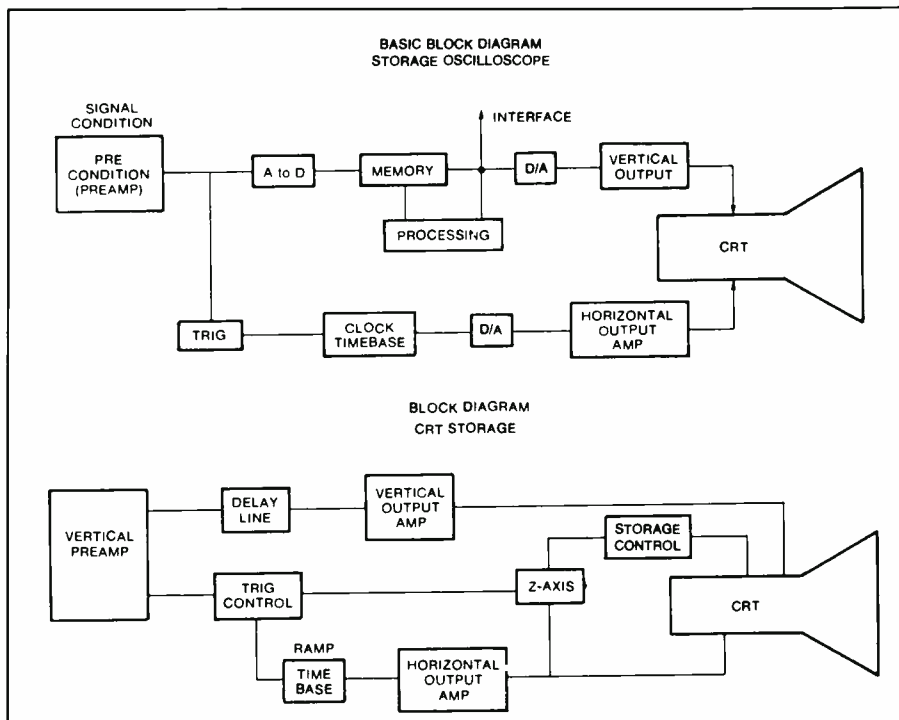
BASIC BLOCK DIAGRAM
STORAGE OSCILLOSCOPE

SIGNAL CONDITION

PRE CONDITION (PREAMP)

A to D

MEMORY

INTERFACE

D/A

VERTICAL OUTPUT

PROCESSING

CRT

TRIG

CLOCK TIMEBASE

D/A

HORIZONTAL OUTPUT AMP

BLOCK DIAGRAM
CRT STORAGE

VERTICAL PREAMP

DELAY LINE

VERTICAL OUTPUT AMP

STORAGE CONTROL

TRIG CONTROL

Z-AXIS

CRT

RAMP

TIME BASE

HORIZONTAL OUTPUT AMP